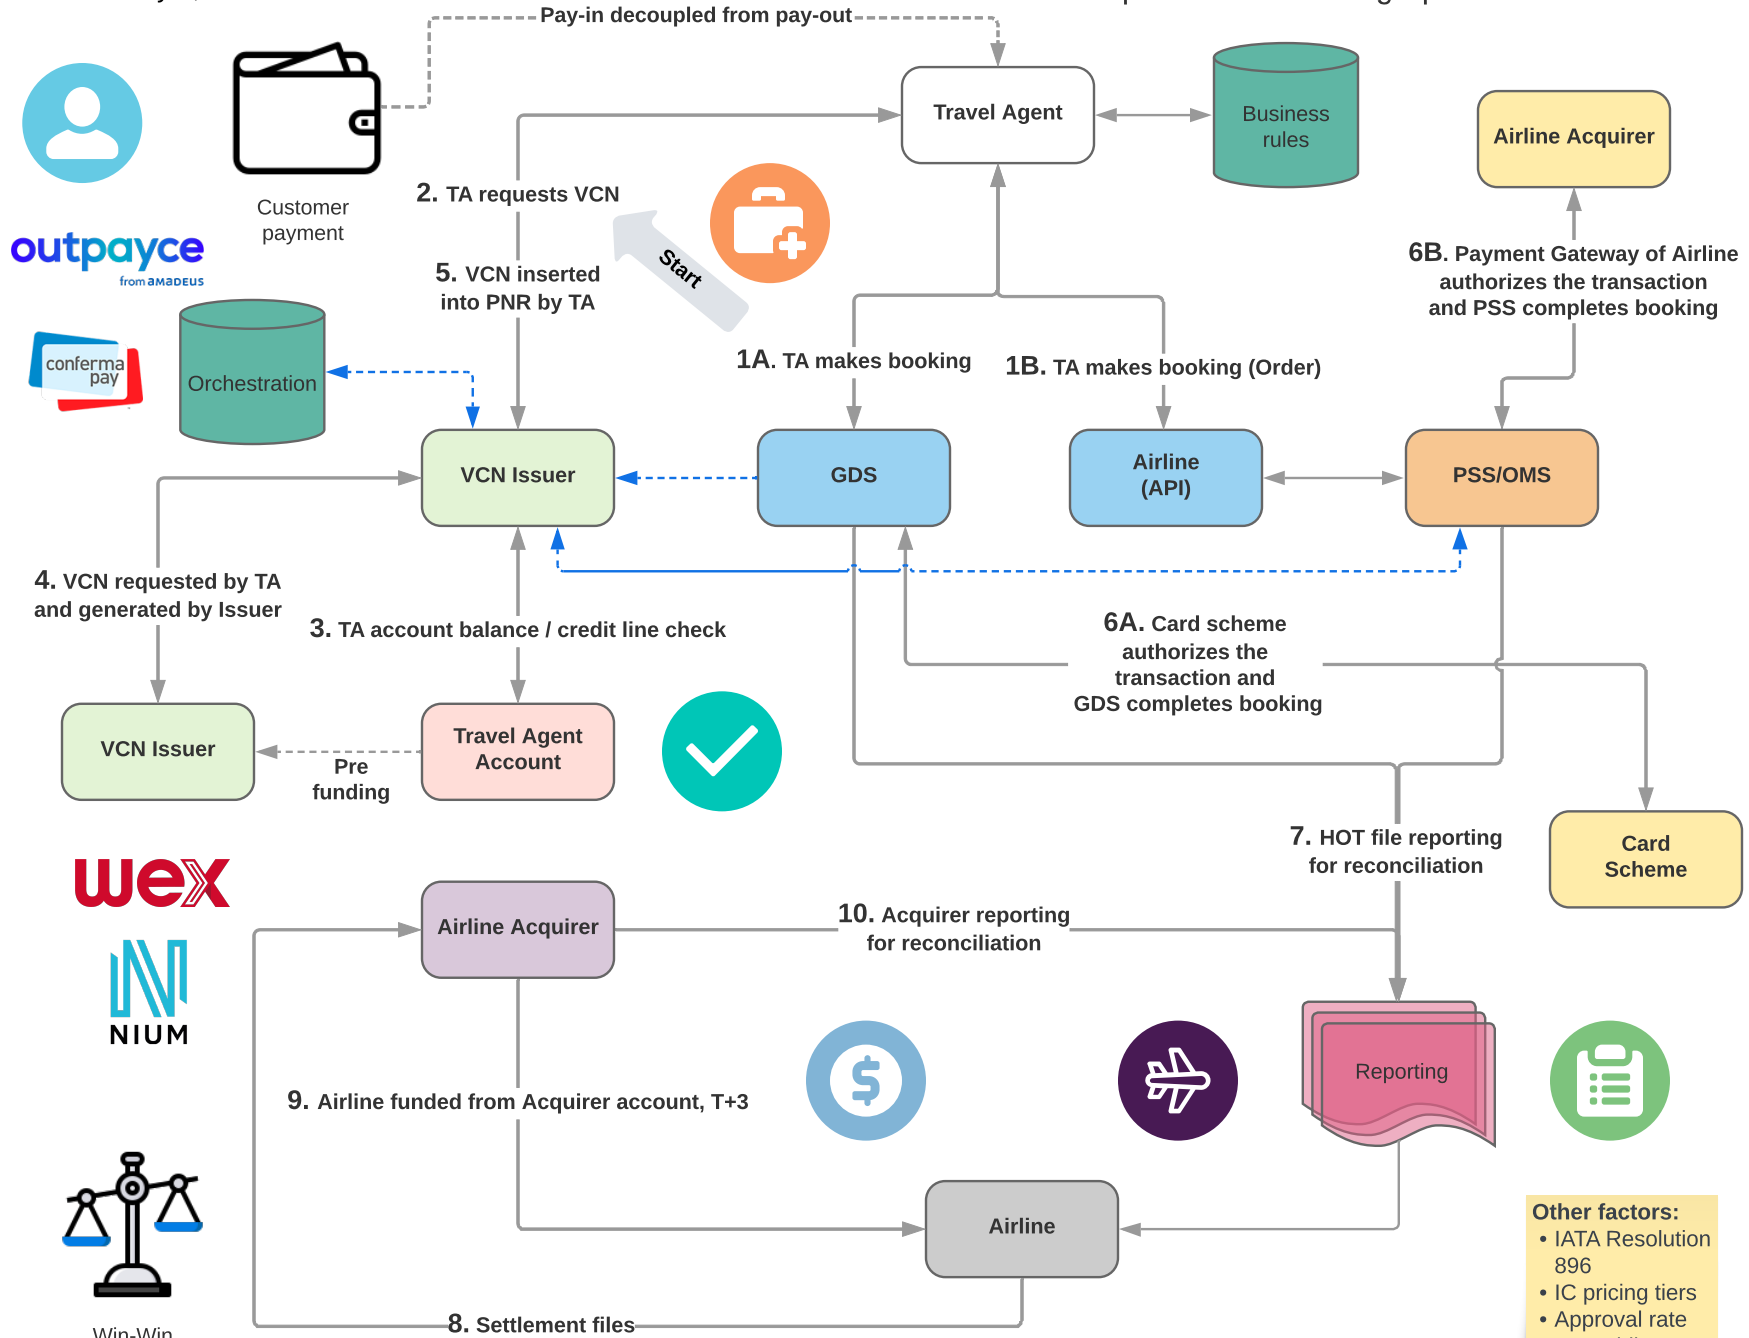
Pay-in decoupled from pay-out

Travel Agent

Business rules

Airline Acquirer

Customer payment

outpayce
from amadeus

2. TA requests VCN

Start

6B. Payment Gateway of Airline authorizes the transaction and PSS completes booking

5. VCN inserted into PNR by TA

conferma pay

Orchestration

1A. TA makes booking

1B. TA makes booking (Order)

VCN Issuer

GDS

Airline (API)

PSS/OMS

4. VCN requested by TA and generated by Issuer

3. TA account balance / credit line check

6A. Card scheme authorizes the transaction and GDS completes booking

VCN Issuer

Travel Agent Account

Pre funding

7. HOT file reporting for reconciliation

Card Scheme

wex

NIUM

Airline Acquirer

10. Acquirer reporting for reconciliation

Reporting

9. Airline funded from Acquirer account, T+3

Airline

Other factors:
• IATA Resolution 896
• IC pricing tiers
• Approval rate

8. Settlement files

Win-Win